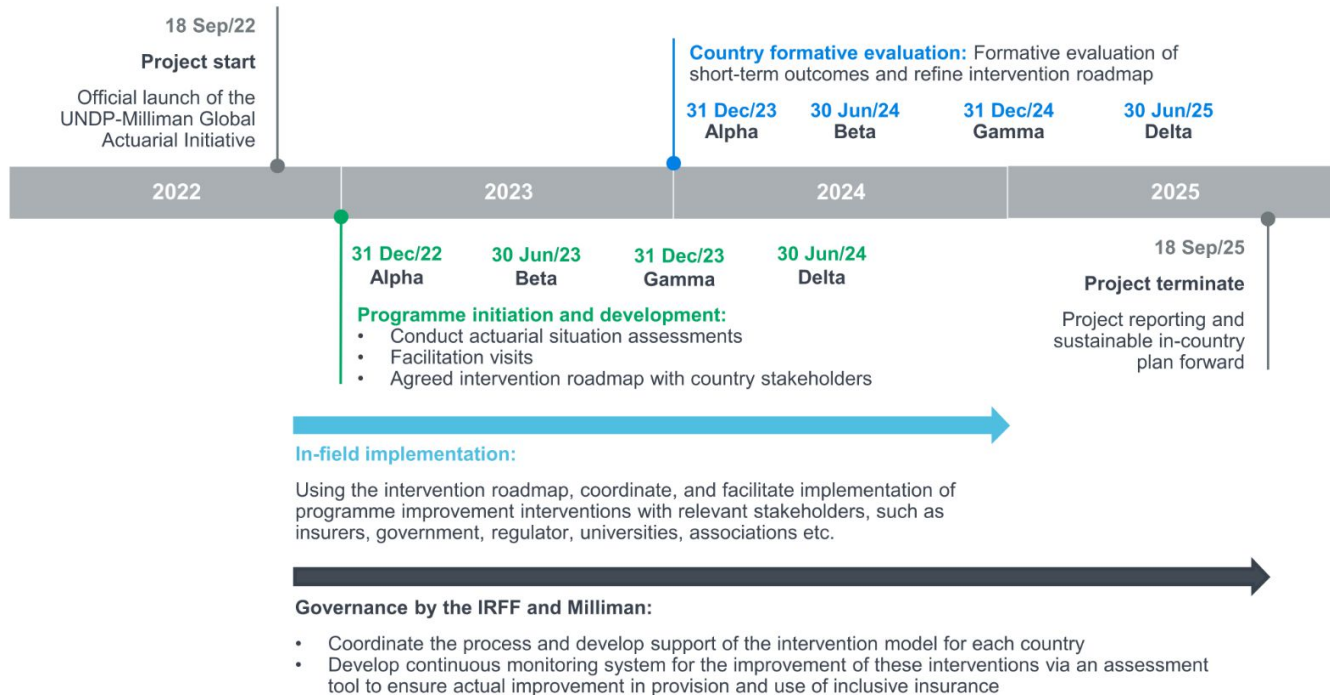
18 Sep/22

Project start

Official launch of the UNDP-Milliman Global Actuarial Initiative

Country formative evaluation: Formative evaluation of short-term outcomes and refine intervention roadmap

31 Dec/23
Alpha

30 Jun/24
Beta

31 Dec/24
Gamma

30 Jun/25
Delta

2022

2023

2024

2025

31 Dec/22
Alpha

30 Jun/23
Beta

31 Dec/23
Gamma

30 Jun/24
Delta

18 Sep/25

Project terminate

Project reporting and sustainable in-country plan forward

Programme initiation and development:
• Conduct actuarial situation assessments
• Facilitation visits
• Agreed intervention roadmap with country stakeholders

In-field implementation:

Using the intervention roadmap, coordinate, and facilitate implementation of programme improvement interventions with relevant stakeholders, such as insurers, government, regulator, universities, associations etc.

Governance by the IRFF and Milliman:

• Coordinate the process and develop support of the intervention model for each country
• Develop continuous monitoring system for the improvement of these interventions via an assessment tool to ensure actual improvement in provision and use of inclusive insurance